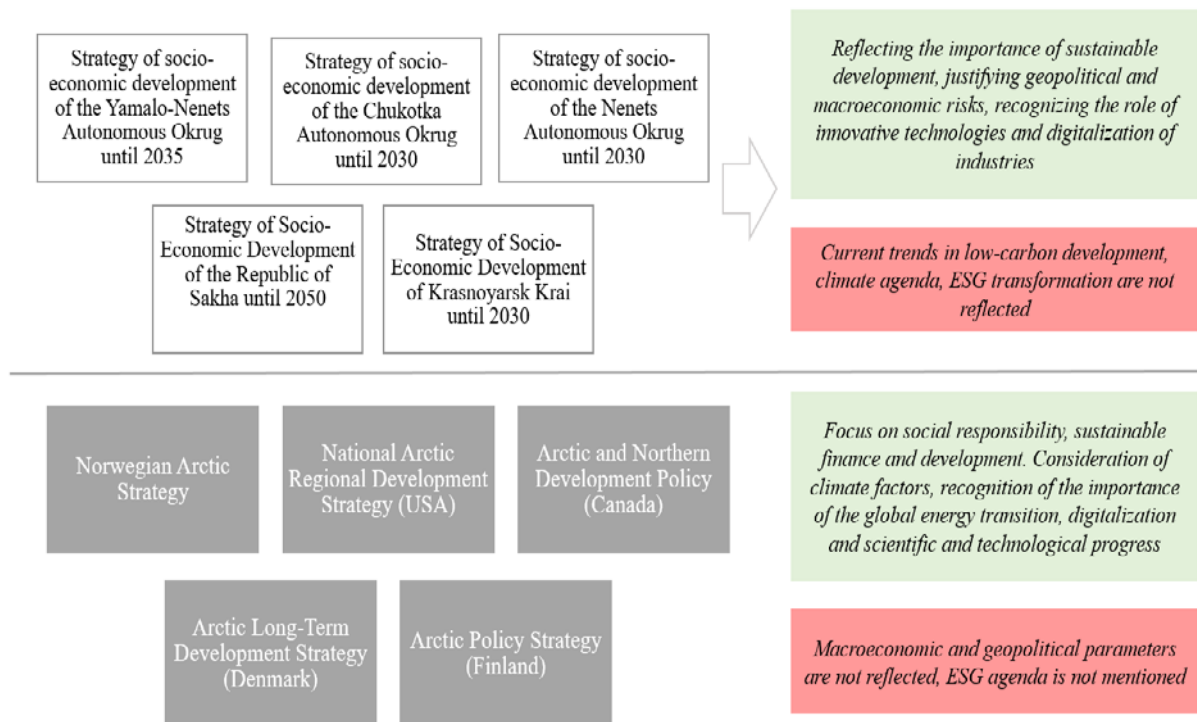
Strategy of socio-economic development of the Yamalo-Nenets Autonomous Okrug until 2035

Strategy of socio-economic development of the Chukotka Autonomous Okrug until 2030

Strategy of socio-economic development of the Nenets Autonomous Okrug until 2030

Strategy of Socio-Economic Development of the Republic of Sakha until 2050

Strategy of Socio-Economic Development of Krasnoyarsk Krai until 2030

*Reflecting the importance of sustainable development, justifying geopolitical and macroeconomic risks, recognizing the role of innovative technologies and digitalization of industries*

*Current trends in low-carbon development, climate agenda, ESG transformation are not reflected*

Norwegian Arctic Strategy

National Arctic Regional Development Strategy (USA)

Arctic and Northern Development Policy (Canada)

Arctic Long-Term Development Strategy (Denmark)

Arctic Policy Strategy (Finland)

*Focus on social responsibility, sustainable finance and development. Consideration of climate factors, recognition of the importance of the global energy transition, digitalization and scientific and technological progress*

*Macroeconomic and geopolitical parameters are not reflected, ESG agenda is not mentioned*